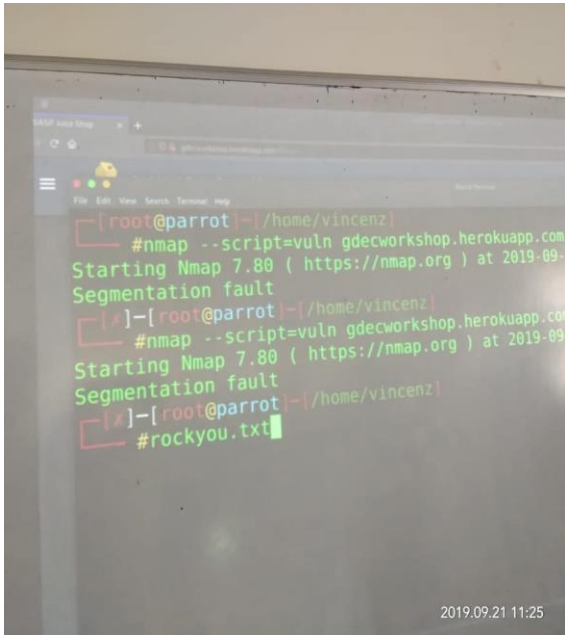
OWASP Juice Shop

File Edit View Search Terminal Help

┌─[root@parrot]─[/home/vincenz]
└──╼ #nmap --script=vuln gdecworkshop.herokuapp.com
Starting Nmap 7.80 ( https://nmap.org ) at 2019-09-
Segmentation fault
┌─[✗]─[root@parrot]─[/home/vincenz]
└──╼ #nmap --script=vuln gdecworkshop.herokuapp.co
Starting Nmap 7.80 ( https://nmap.org ) at 2019-09
Segmentation fault
┌─[✗]─[root@parrot]─[/home/vincenz]
└──╼ #rockyou.txt

2019.09.21 11:25